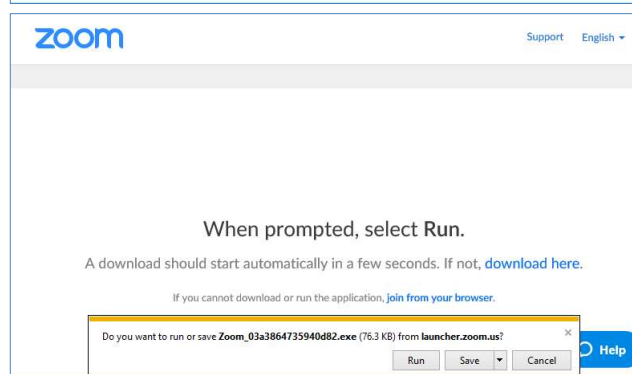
zoom

Support English

When prompted, select Run.

A download should start automatically in a few seconds. If not, download here.

If you cannot download or run the application, join from your browser.

Do you want to run or save Zoom_03a3864735940d82.exe (76.3 KB) from launcher.zoom.us?

×

Run Save ▾ Cancel

Help